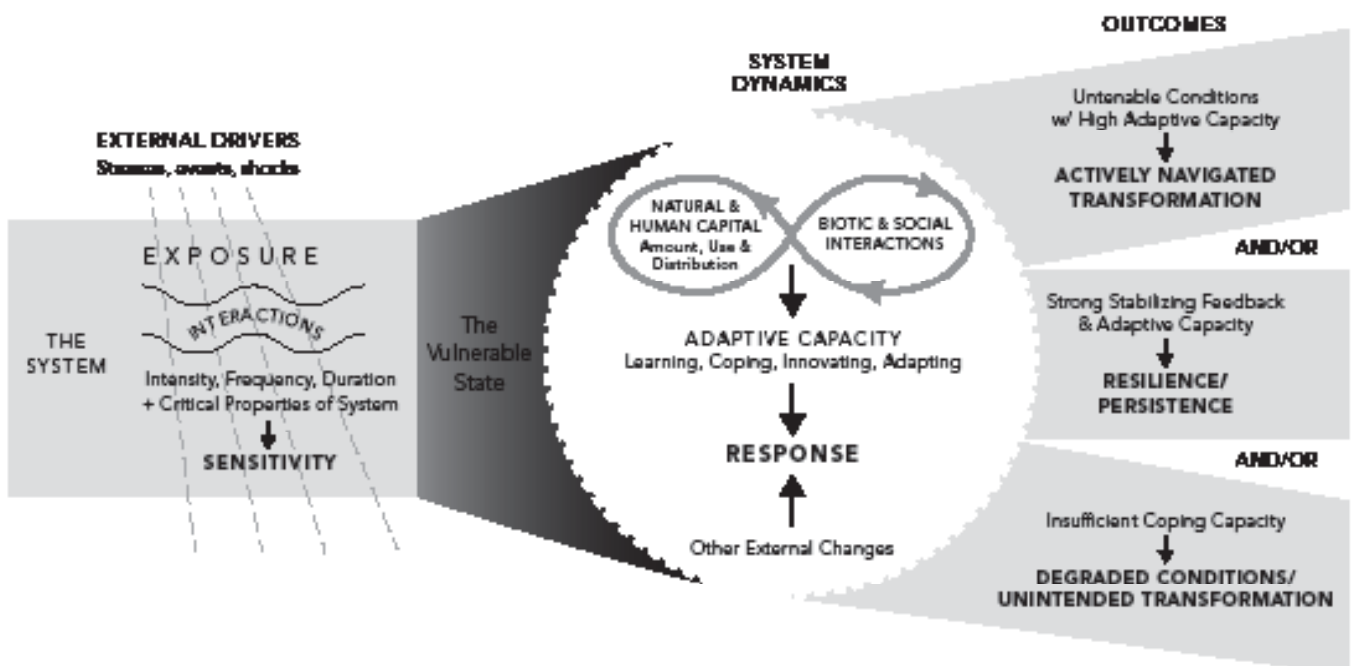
EXTERNAL DRIVERS
Stresses, events, shocks

THE SYSTEM

EXPOSURE

INTERACTIONS

Intensity, Frequency, Duration + Critical Properties of System

SENSITIVITY

The Vulnerable State

SYSTEM DYNAMICS

NATURAL & HUMAN CAPITAL
Amount, Use & Distribution

BIOTIC & SOCIAL INTERACTIONS

ADAPTIVE CAPACITY
Learning, Coping, Innovating, Adapting

RESPONSE

Other External Changes

OUTCOMES

Untenable Conditions w/ High Adaptive Capacity

ACTIVELY NAVIGATED TRANSFORMATION

AND/OR

Strong Stabilizing Feedback & Adaptive Capacity

RESILIENCE/ PERSISTENCE

AND/OR

Insufficient Coping Capacity

DEGRADED CONDITIONS/ UNINTENDED TRANSFORMATION